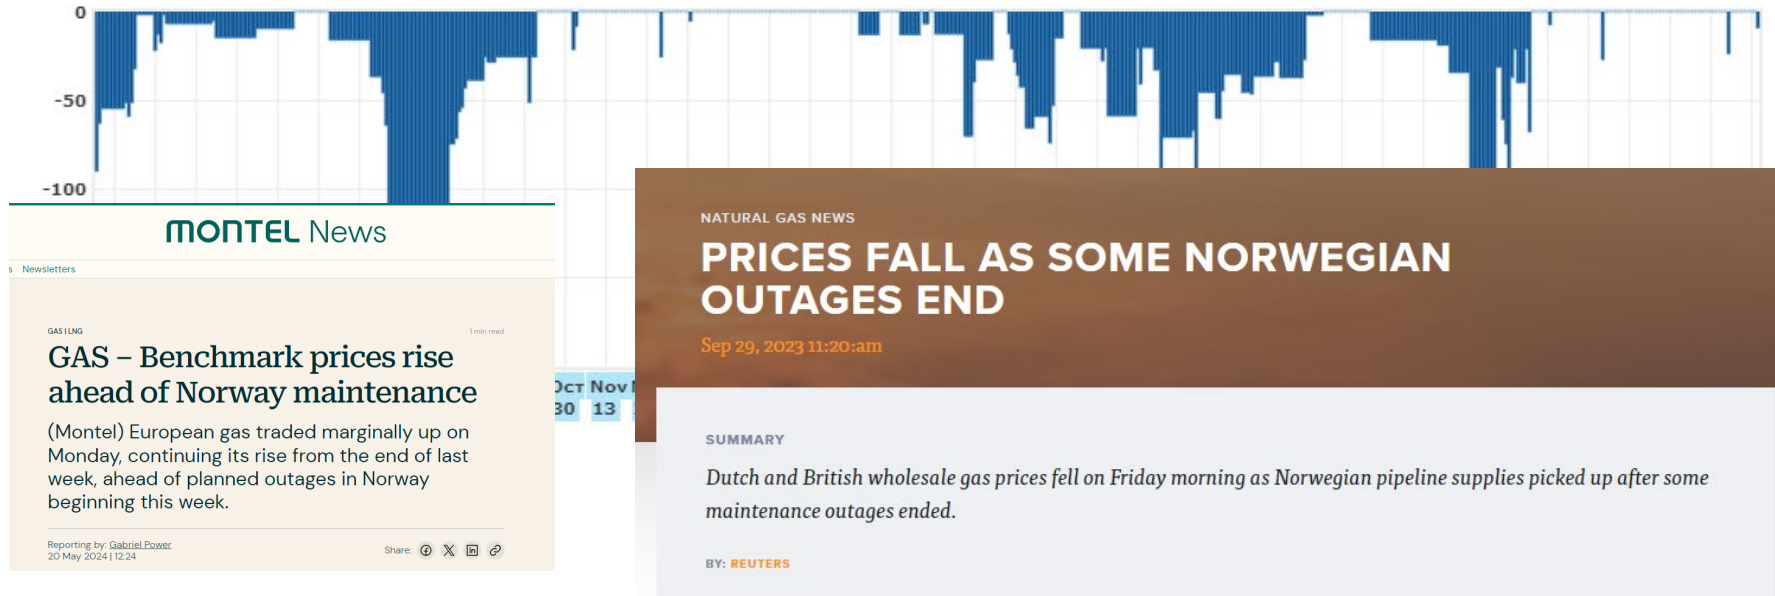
0
-50
-100

Oct Nov
30 13

MONTEL News

s Newsletters

GAS | LNG
1 min read

GAS – Benchmark prices rise ahead of Norway maintenance

(Montel) European gas traded marginally up on Monday, continuing its rise from the end of last week, ahead of planned outages in Norway beginning this week.

Reporting by: Gabriel Power
20 May 2024 | 12:24

Share:

NATURAL GAS NEWS

PRICES FALL AS SOME NORWEGIAN OUTAGES END

Sep 29, 2023 11:20:am

SUMMARY

Dutch and British wholesale gas prices fell on Friday morning as Norwegian pipeline supplies picked up after some maintenance outages ended.

BY: REUTERS